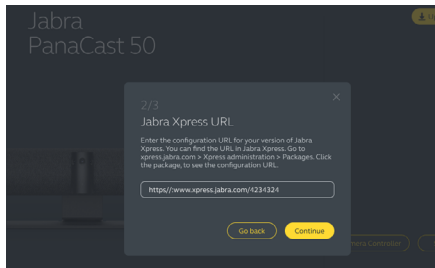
Jabra
PanaCast 50

2/3

Jabra Xpress URL

Enter the configuration URL for your version of Jabra Xpress. You can find the URL in Jabra Xpress. Go to xpress.jabra.com > Xpress administration > Packages. Click the package, to see the configuration URL.

https//www.xpress.jabra.com/4234324

Go back

Continue

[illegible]era Controller